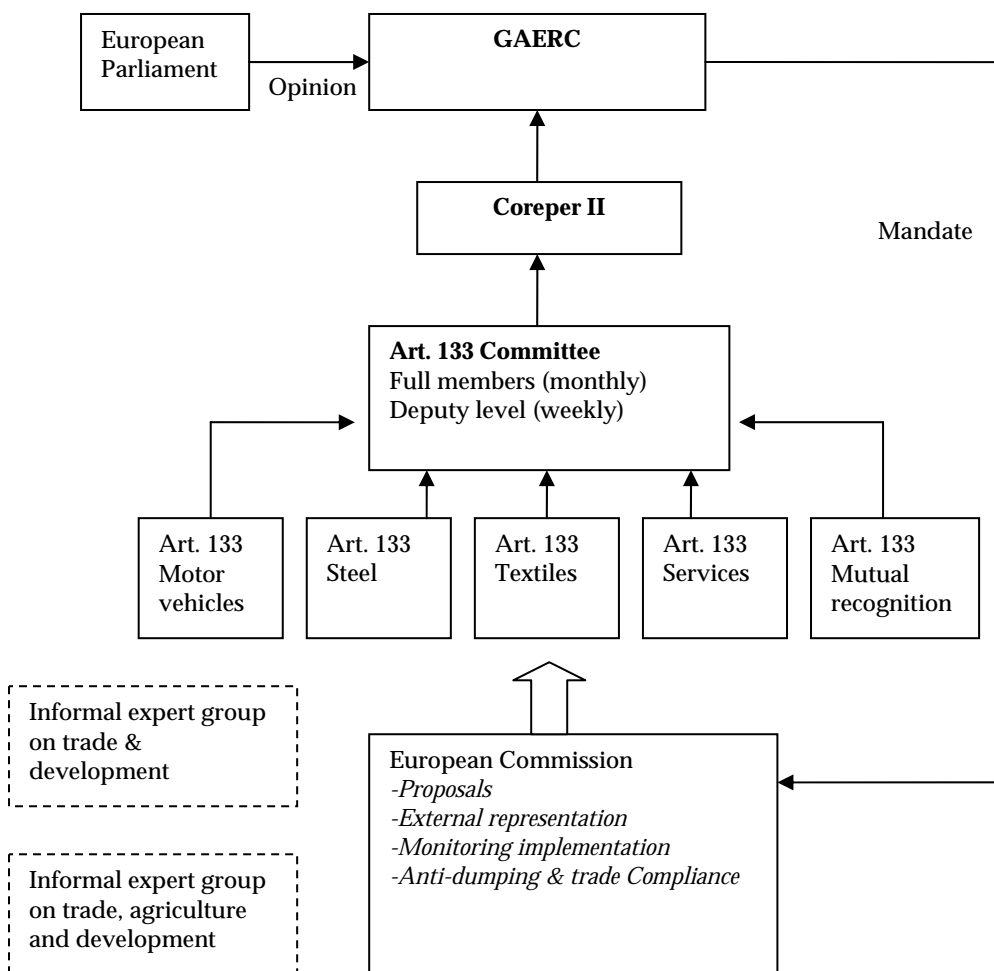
European Parliament

Opinion

GAERC

Coreper II

Mandate

Art. 133 Committee
Full members (monthly)
Deputy level (weekly)

Art. 133 Motor vehicles

Art. 133 Steel

Art. 133 Textiles

Art. 133 Services

Art. 133 Mutual recognition

Informal expert group on trade & development

Informal expert group on trade, agriculture and development

European Commission
*-Proposals*
*-External representation*
*-Monitoring implementation*
*-Anti-dumping & trade Compliance*